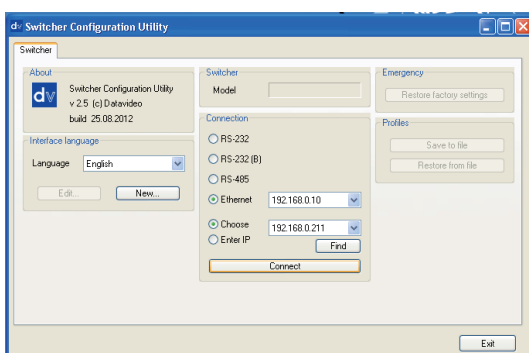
dv Switcher Configuration Utility

Switcher

About

dv

Switcher Configuration Utility
v 2.5 (c) Datavideo
build 25.08.2012

Interface language

Language English

Edit...

New...

Switcher

Model

Connection

RS-232

RS-232 (B)

RS-485

Ethernet 192.168.0.10

Choose 192.168.0.211

Enter IP

Find

Connect

Emergency

Restore factory settings

Profiles

Save to file

Restore from file

Exit